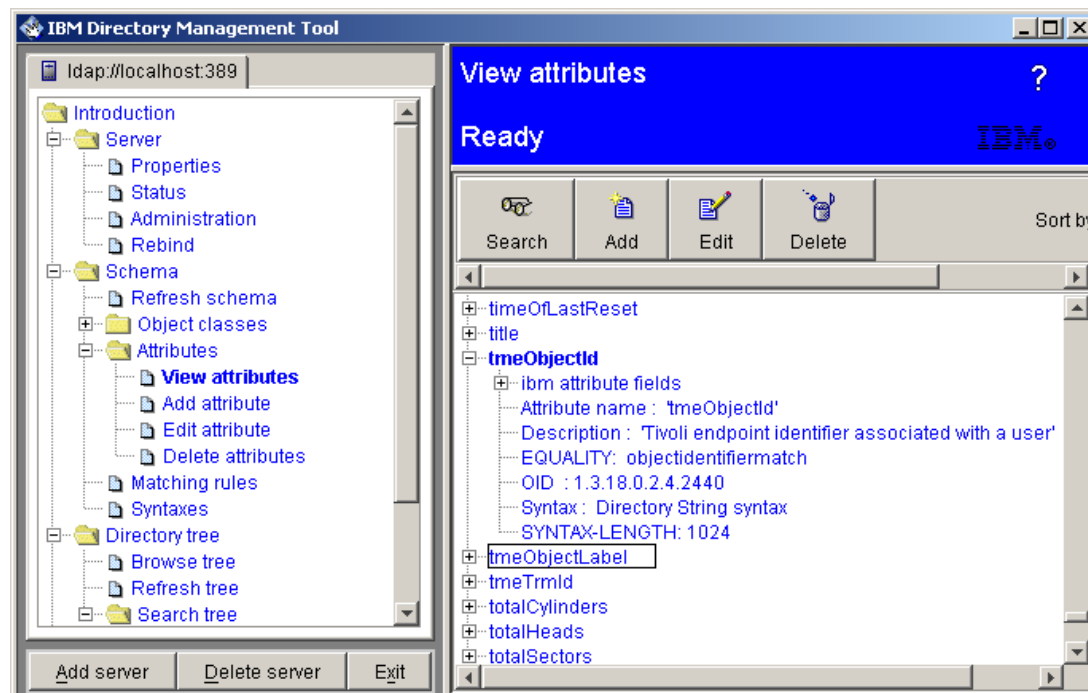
IBM Directory Management Tool

ldap://localhost:389

Introduction
Server
Properties
Status
Administration
Rebind
Schema
Refresh schema
Object classes
Attributes
View attributes
Add attribute
Edit attribute
Delete attributes
Matching rules
Syntaxes
Directory tree
Browse tree
Refresh tree
Search tree

Add server
Delete server
Exit

View attributes
?
Ready
IBM

Search
Add
Edit
Delete
Sort by

timeOfLastReset
title
tmeObjectId
ibm attribute fields
Attribute name : 'tmeObjectId'
Description : 'Tivoli endpoint identifier associated with a user'
EQUALITY: objectidentifiermatch
OID : 1.3.18.0.2.4.2440
Syntax : Directory String syntax
SYNTAX-LENGTH: 1024
tmeObjectLabel
tmeTrmId
totalCylinders
totalHeads
totalSectors